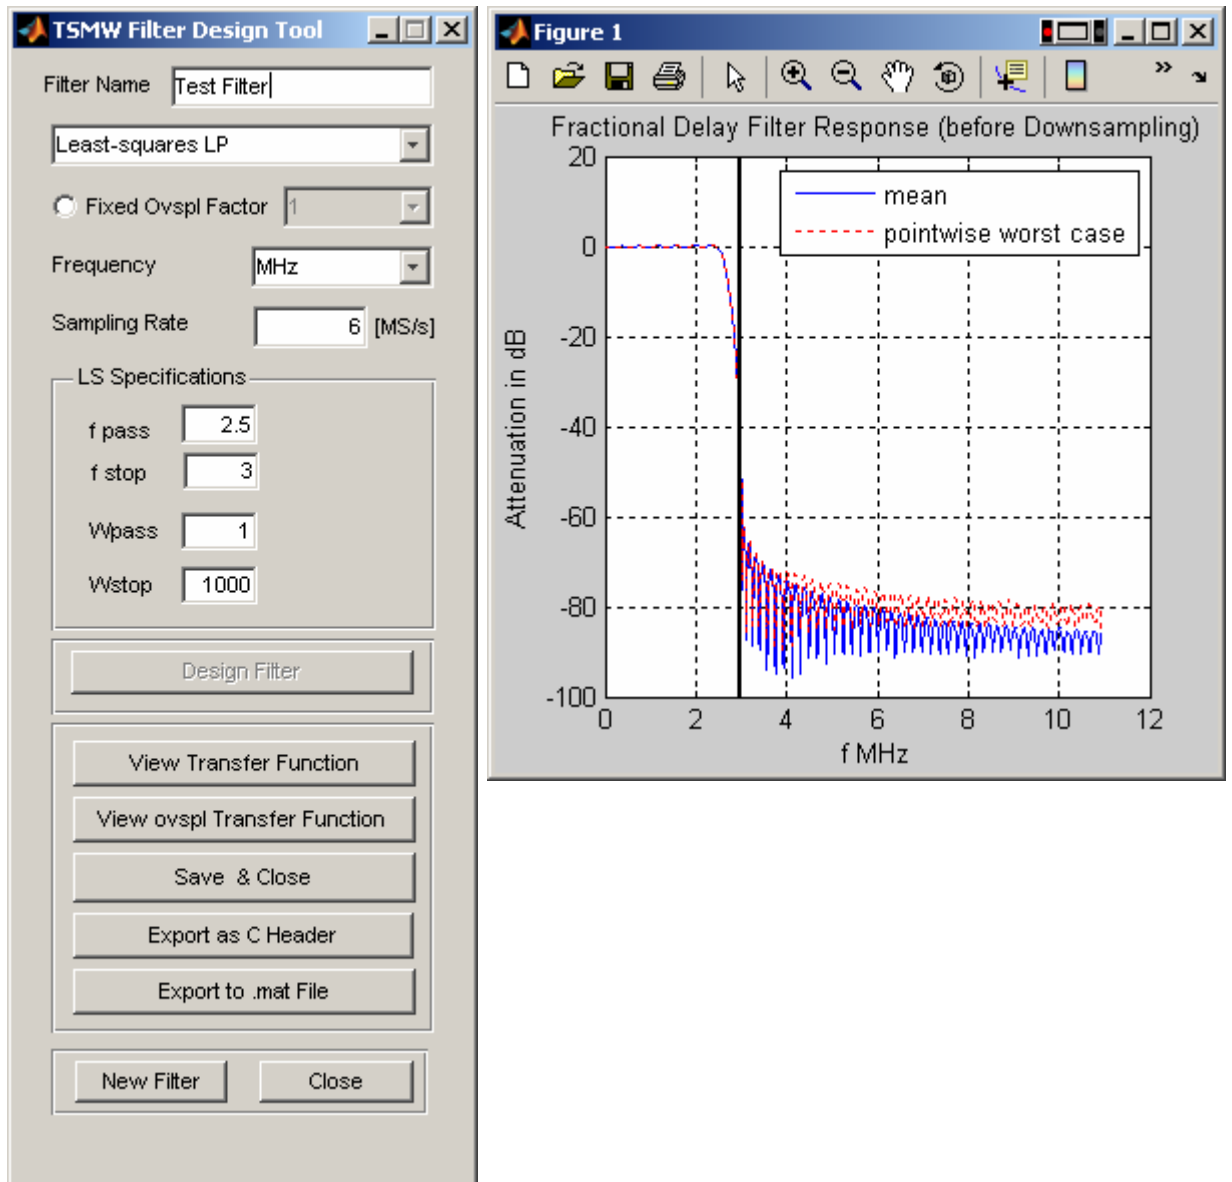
TSMW Filter Design Tool

Filter Name Test Filter

Least-squares LP

Fixed Ovspl Factor 1

Frequency MHz

Sampling Rate 6 [MS/s]

LS Specifications

f pass 2.5

f stop 3

Wpass 1

Wstop 1000

Design Filter

View Transfer Function

View ovspl Transfer Function

Save & Close

Export as C Header

Export to .mat File

New Filter

Close

Figure 1

Fractional Delay Filter Response (before Downsampling)

mean

pointwise worst case

Attenuation in dB

20

0

-20

-40

-60

-80

-100

0

2

4

6

8

10

12

f MHz